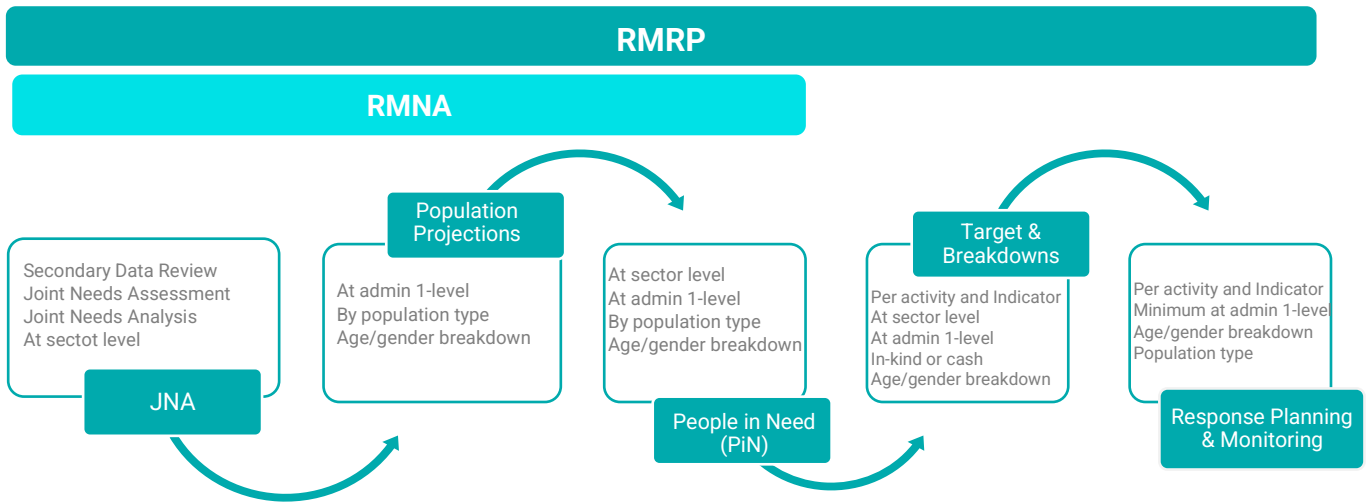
RMRP

RMNA

Secondary Data Review
Joint Needs Assessment
Joint Needs Analysis
At sectot level

JNA

Population Projections

At admin 1-level
By population type
Age/gender breakdown

At sector level
At admin 1-level
By population type
Age/gender breakdown

People in Need (PiN)

Target & Breakdowns

Per activity and Indicator
At sector level
At admin 1-level
In-kind or cash
Age/gender breakdown

Per activity and Indicator
Minimum at admin 1-level
Age/gender breakdown
Population type

Response Planning & Monitoring